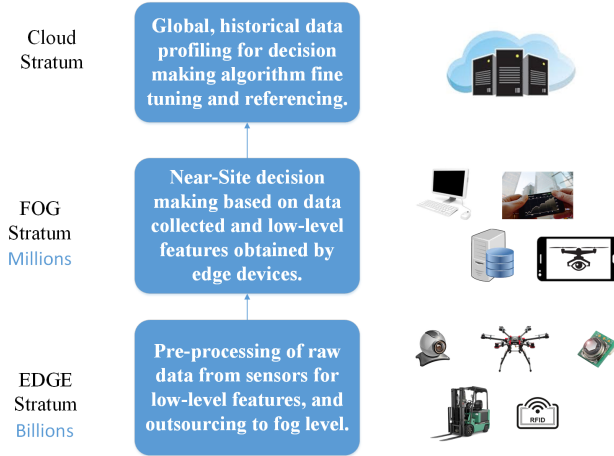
Cloud Stratum

Global, historical data profiling for decision making algorithm fine tuning and referencing.

FOG Stratum
Millions

Near-Site decision making based on data collected and low-level features obtained by edge devices.

EDGE Stratum
Billions

Pre-processing of raw data from sensors for low-level features, and outsourcing to fog level.

RFID